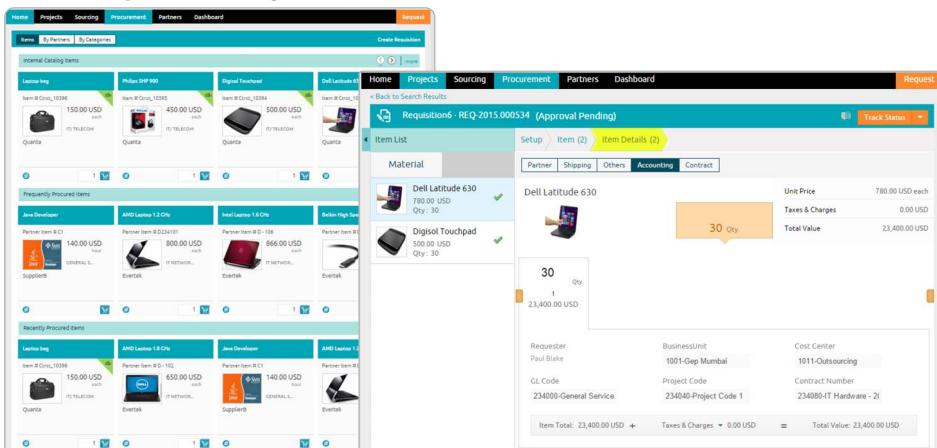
Home Projects Sourcing Procurement Partners Dashboard Request

Items By Partners By Categories Create Requisition

Internal Catalog Items more

Laptop bag
Item # Circc_10396
150.00 USD each
IT/ TELECOM
Quanta
1

Philips SHP 900
Item # Circc_10395
450.00 USD each
IT/ TELECOM
Quanta
1

Digisol Touchpad
Item # Circc_10394
500.00 USD each
IT/ TELECOM
Quanta
1

Dell Latitude 63
Item # Circc_10

Frequently Procured Items

Java Developer
Partner Item # C1
140.00 USD hour
GENERAL S...
SupplierB
1

AMD Laptop 1.8 CHz
Partner Item # D24101
800.00 USD each
IT NETWOR...
Evertek
1

Intel Laptop 1.6 CHz
Partner Item # D - 106
866.00 USD each
IT NETWOR...
Evertek
1

Belkin High Spe
Partner Item #
Evertek

Recently Procured Items

Laptop bag
Item # Circc_10396
150.00 USD each
IT/ TELECOM
Quanta
1

AMD Laptop 1.8 CHz
Partner Item # D - 102
650.00 USD each
IT NETWOR...
Evertek
1

Java Developer
Partner Item # C1
140.00 USD each
GENERAL S...
SupplierB
1

AMD Laptop 1.
Partner Item #
Evertek

Home Projects Sourcing Procurement Partners Dashboard Request

< Back to Search Results

Requisition6 - REQ-2015.000534 (Approval Pending) Track Status

Item List

Material

Dell Latitude 630
780.00 USD
Qty : 30

Digisol Touchpad
500.00 USD
Qty : 30

Setup Item (2) Item Details (2)

Partner Shipping Others Accounting Contract

Dell Latitude 630

30 Qty.

| Unit Price | 780.00 USD each |
|---|---|
| Taxes & Charges | 0.00 USD |
| Total Value | 23,400.00 USD |

30 Qty.
1
23,400.00 USD

Requester
Paul Blake

BusinessUnit
1001-Gep Mumbai

Cost Center
1011-Outsourcing

GL Code
234000-General Service

Project Code
234040-Project Code 1

Contract Number
234080-IT Hardware - 2(

Item Total: 23,400.00 USD + Taxes & Charges 0.00 USD = Total Value: 23,400.00 USD